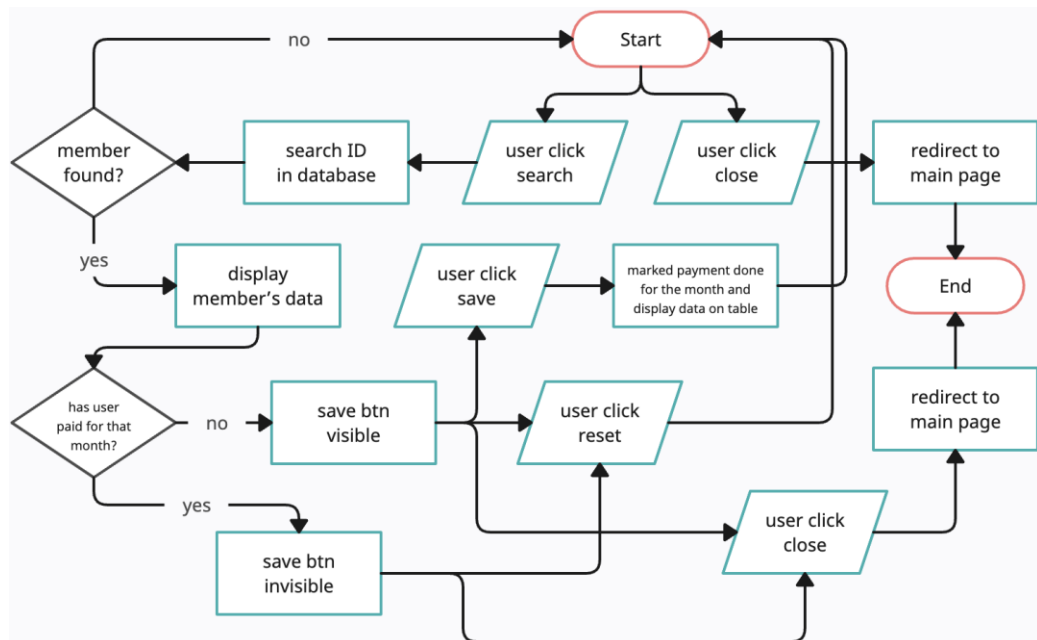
no

Start

member found?

search ID in database

user click search

user click close

redirect to main page

yes

display member's data

user click save

marked payment done for the month and display data on table

End

has user paid for that month?

no

save btn visible

user click reset

redirect to main page

yes

user click close

save btn invisible